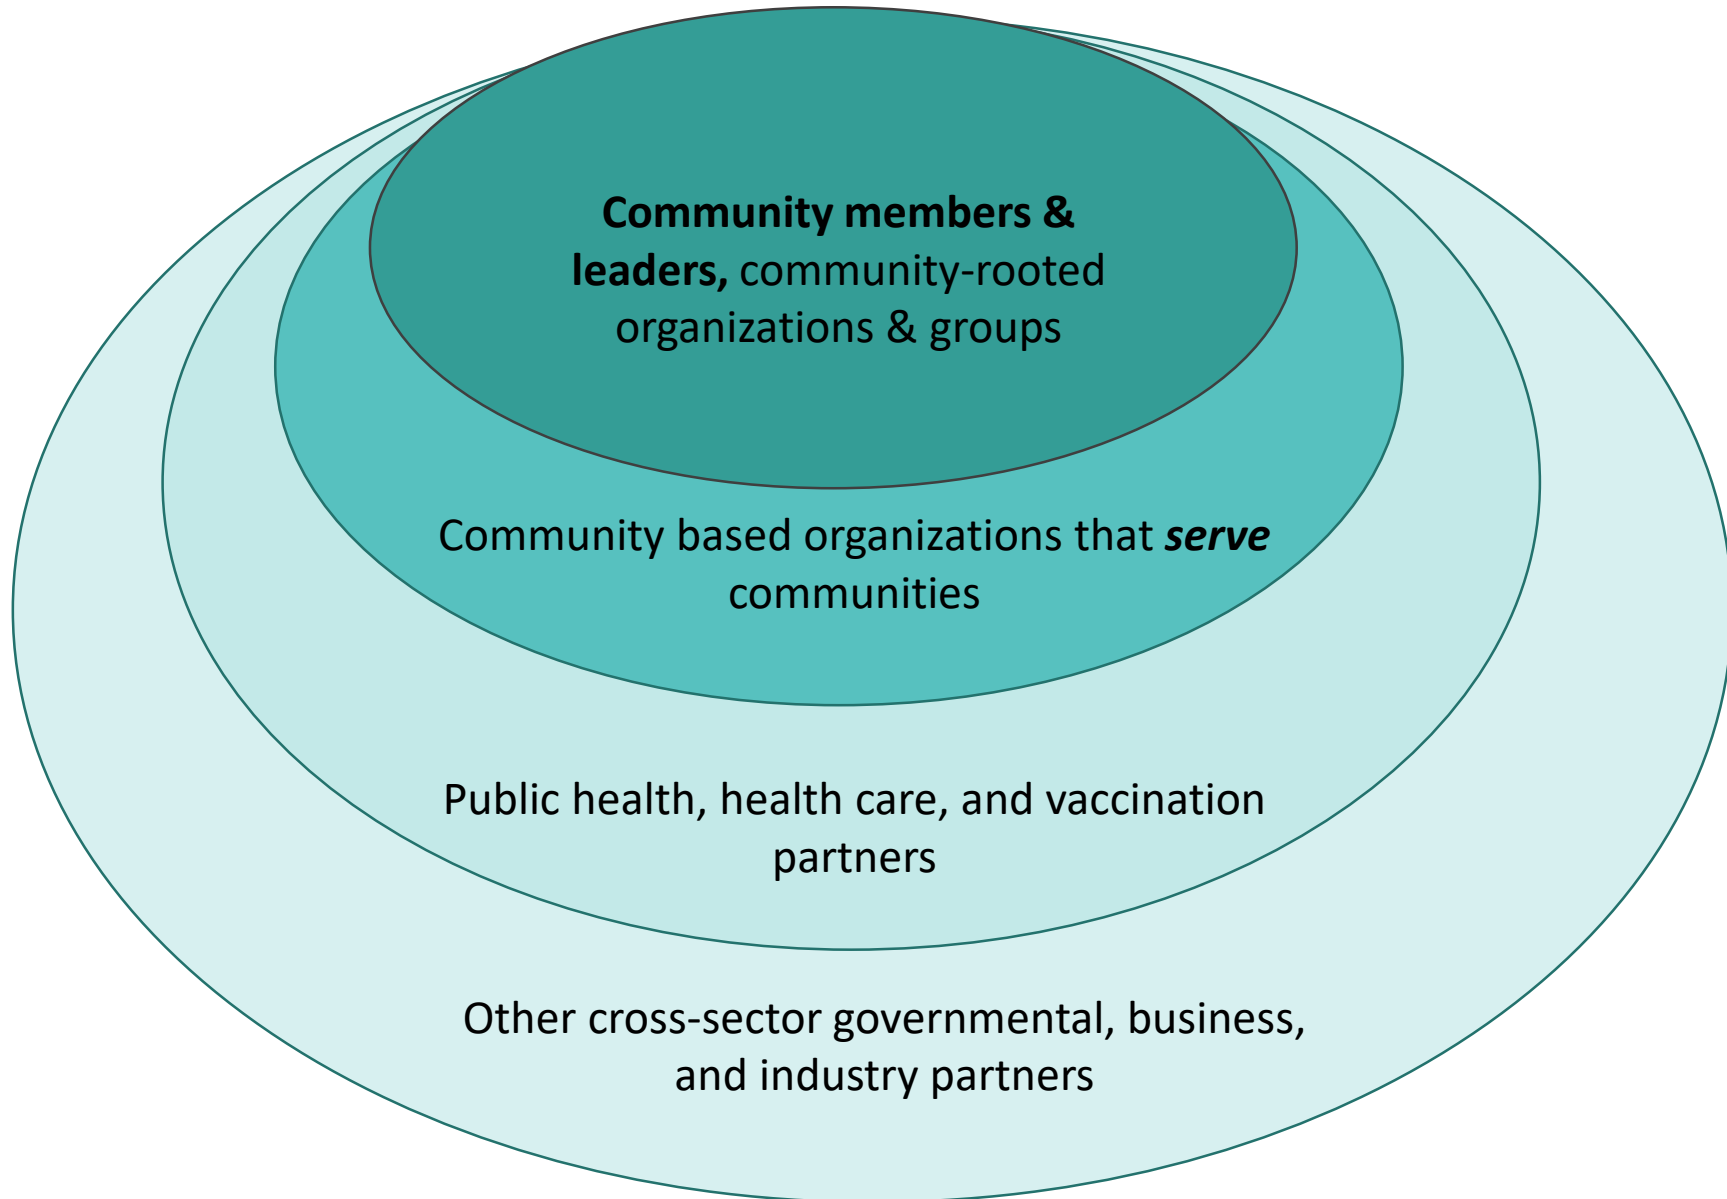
**Community members & leaders,** community-rooted organizations & groups

Community based organizations that ***serve*** communities

Public health, health care, and vaccination partners

Other cross-sector governmental, business, and industry partners